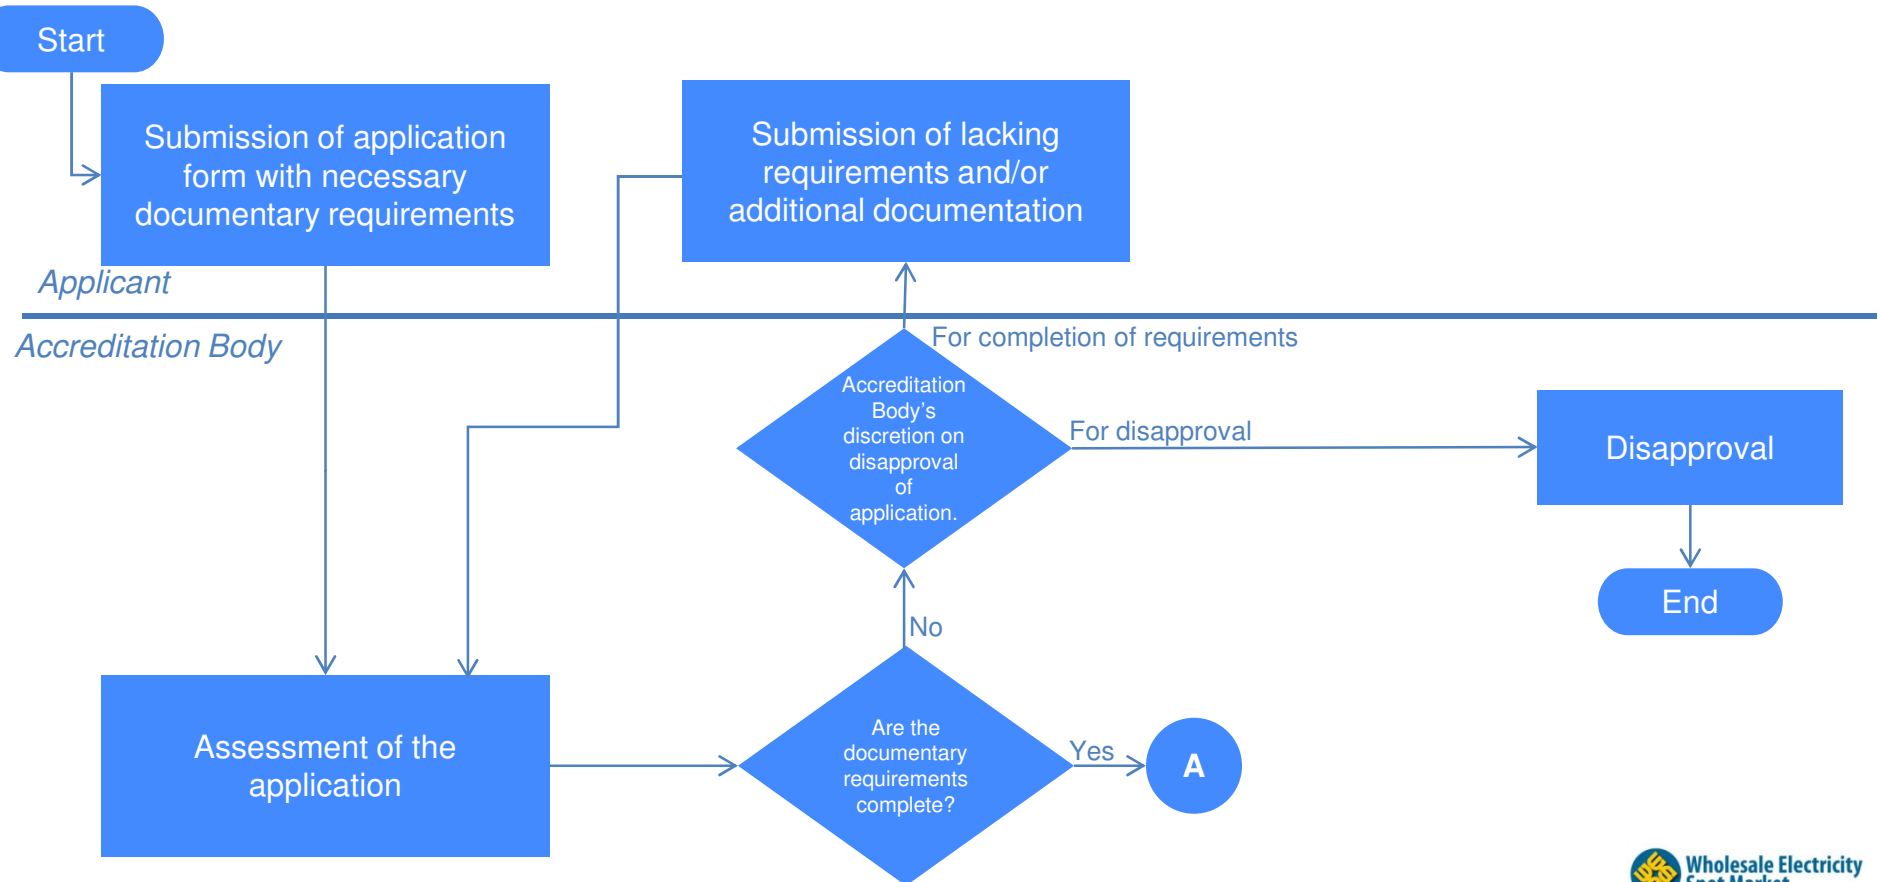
Start

Submission of application form with necessary documentary requirements

Submission of lacking requirements and/or additional documentation

Applicant

Accreditation Body

For completion of requirements

Accreditation Body's discretion on disapproval of application.

For disapproval

Disapproval

End

No

Assessment of the application

Are the documentary requirements complete?

Yes

A

Wholesale Electricity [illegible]